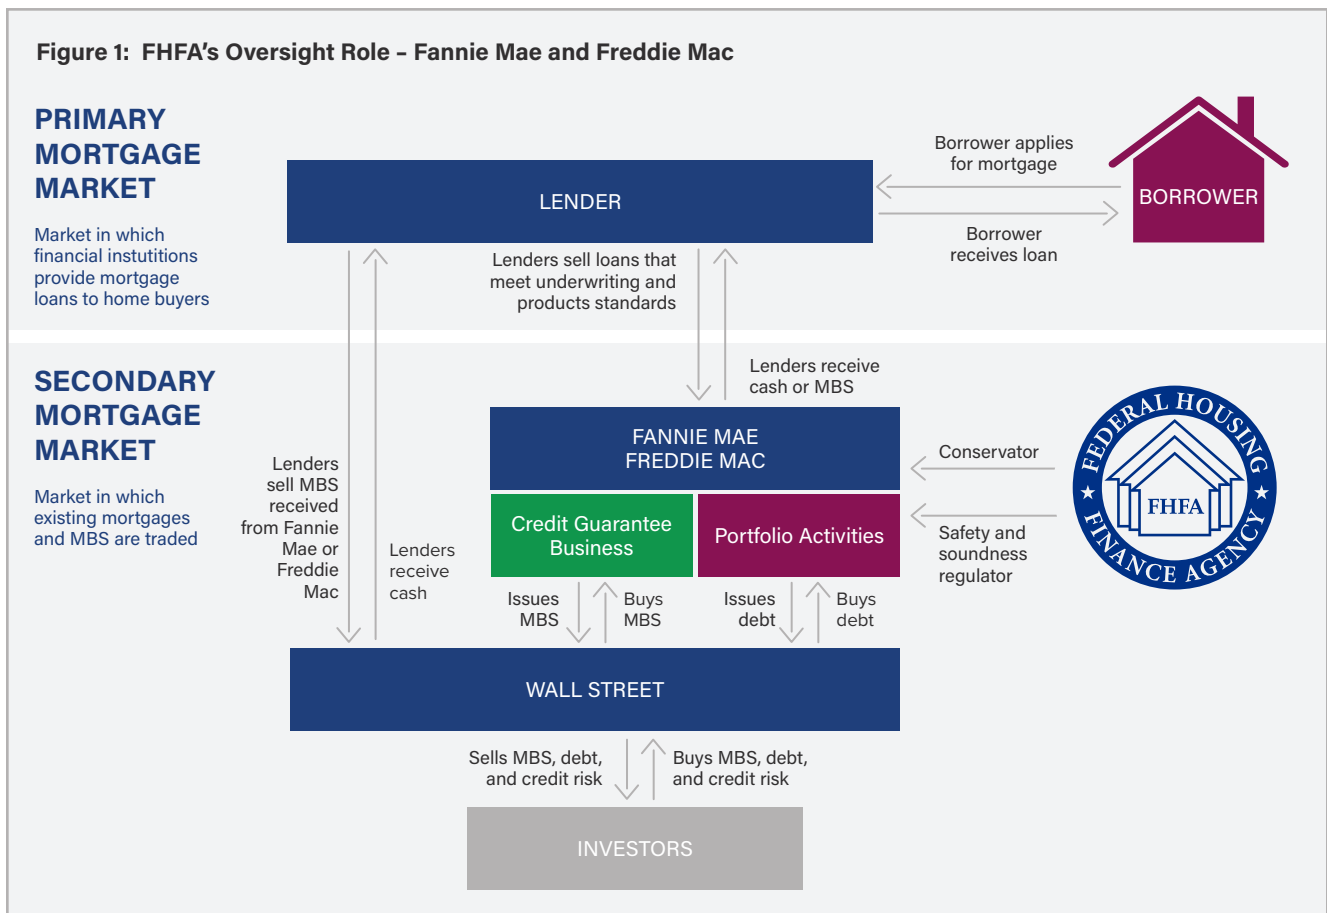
Figure 1: FHFA's Oversight Role – Fannie Mae and Freddie Mac

PRIMARY MORTGAGE MARKET

Market in which financial instutitions provide mortgage loans to home buyers

LENDER

Borrower applies for mortgage

BORROWER

Borrower receives loan

Lenders sell loans that meet underwriting and products standards

Lenders receive cash or MBS

SECONDARY MORTGAGE MARKET

Market in which existing mortgages and MBS are traded

Lenders sell MBS received from Fannie Mae or Freddie Mac

Lenders receive cash

FANNIE MAE FREDDIE MAC

Credit Guarantee Business

Portfolio Activities

Conservator

Safety and soundness regulator

FEDERAL HOUSING FINANCE AGENCY

FHFA

Issues MBS

Buys MBS

Issues debt

Buys debt

WALL STREET

Sells MBS, debt, and credit risk

Buys MBS, debt, and credit risk

INVESTORS